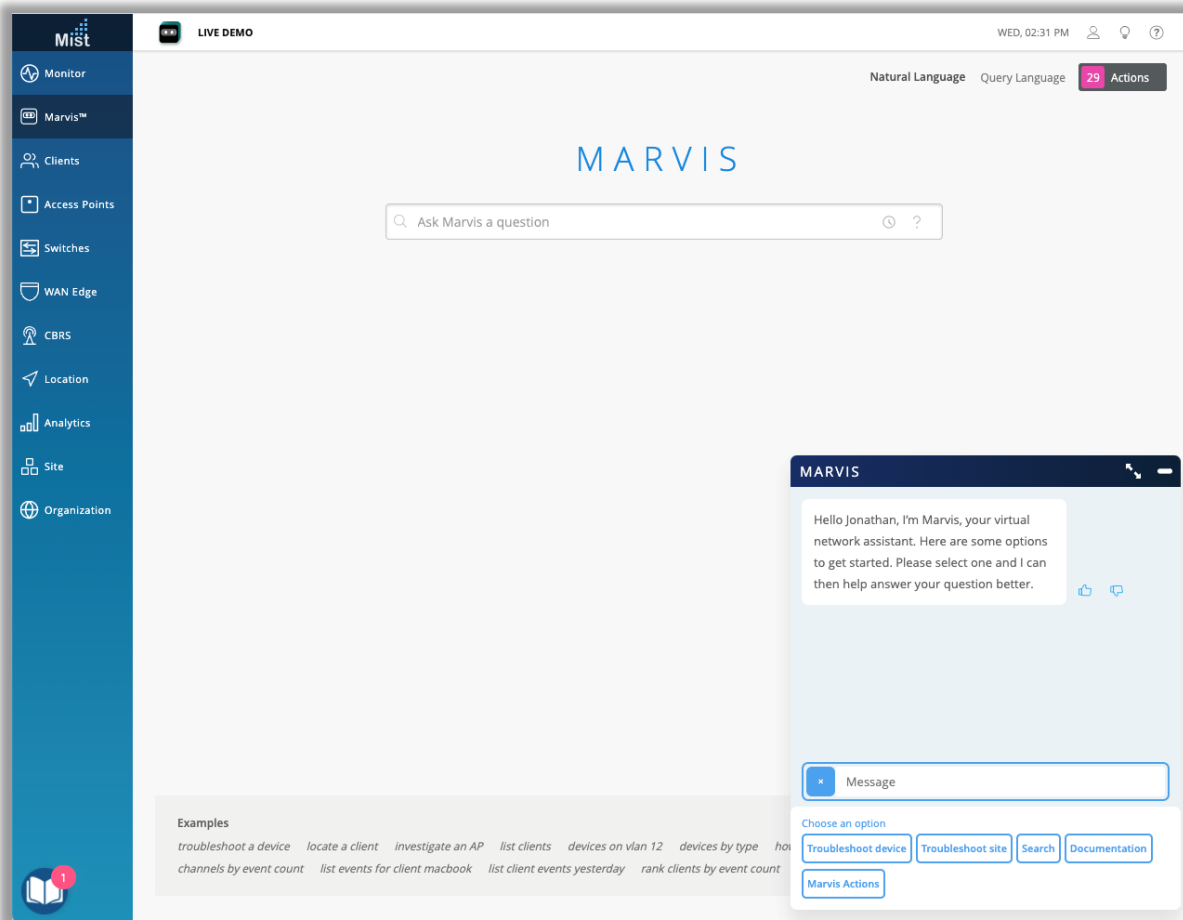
Mist

Monitor
Marvis™
Clients
Access Points
Switches
WAN Edge
CBRS
Location
Analytics
Site
Organization

1

LIVE DEMO

WED, 02:31 PM

Natural Language Query Language 29 Actions

MARVIS

Ask Marvis a question

Examples

troubleshoot a device locate a client investigate an AP list clients devices on vlan 12 devices by type ho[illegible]

channels by event count list events for client macbook list client events yesterday rank clients by event count

MARVIS

Hello Jonathan, I'm Marvis, your virtual network assistant. Here are some options to get started. Please select one and I can then help answer your question better.

Message

Choose an option

Troubleshoot device Troubleshoot site Search Documentation

Marvis Actions